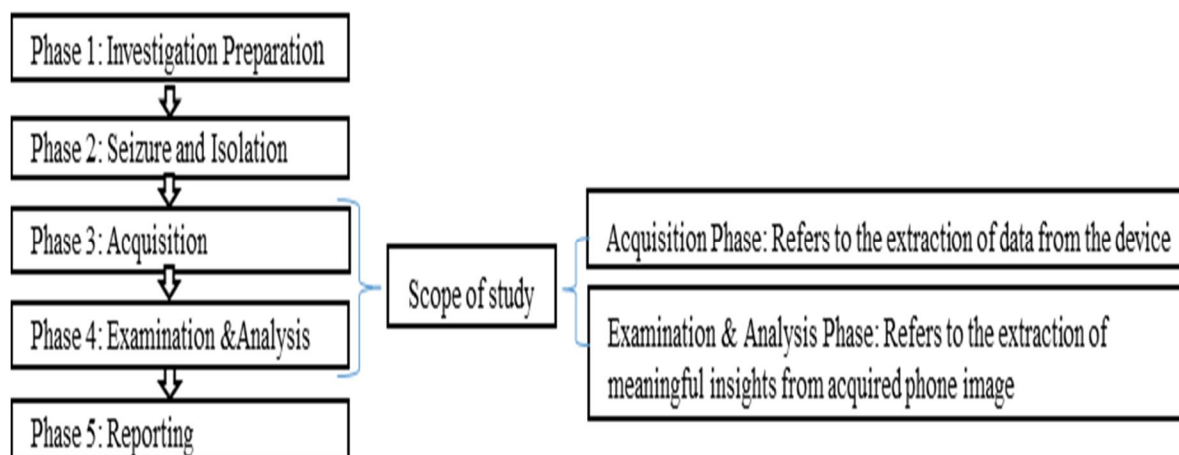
Phase 1: Investigation Preparation

Phase 2: Seizure and Isolation

Phase 3: Acquisition

Phase 4: Examination &Analysis

Phase 5: Reporting

Scope of study

Acquisition Phase: Refers to the extraction of data from the device

Examination & Analysis Phase: Refers to the extraction of meaningful insights from acquired phone image